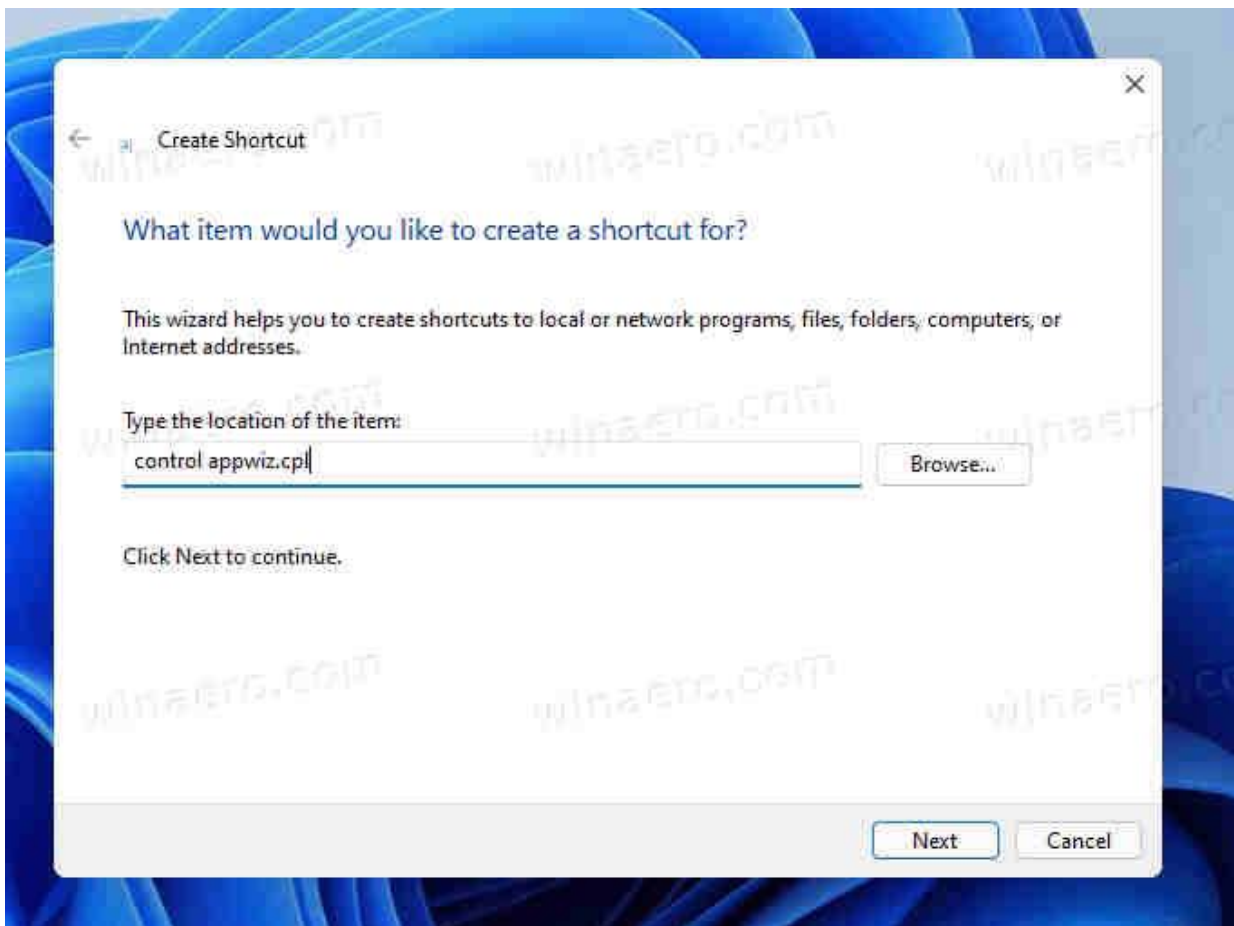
×

Create Shortcut

winaero.com

What item would you like to create a shortcut for?

This wizard helps you to create shortcuts to local or network programs, files, folders, computers, or Internet addresses.

Type the location of the item:

control appwiz.cpl

Browse...

Click Next to continue.

winaero.com

winaero.com

Next

Cancel